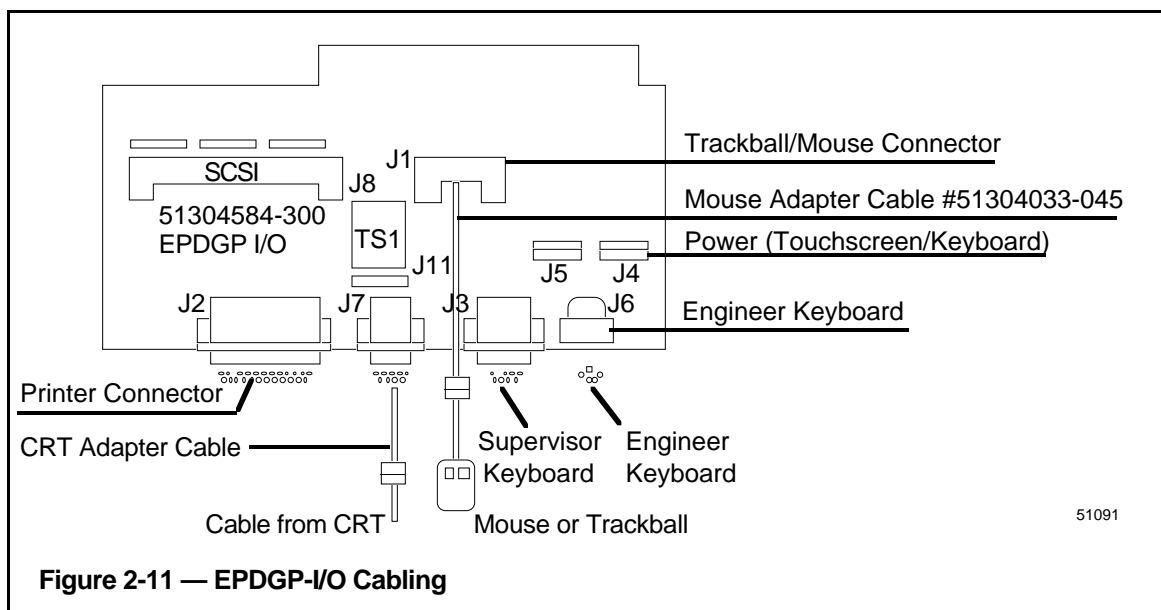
SCSI
J8
51304584-300
EPDGP I/O
TS1
J1
J11
J2
J7
J3
J5
J4
J6
Trackball/Mouse Connector
Mouse Adapter Cable #51304033-045
Power (Touchscreen/Keyboard)
Engineer Keyboard
Printer Connector
CRT Adapter Cable
Supervisor Keyboard
Engineer Keyboard
Cable from CRT
Mouse or Trackball
51091

Figure 2-11 — EPDGP-I/O Cabling